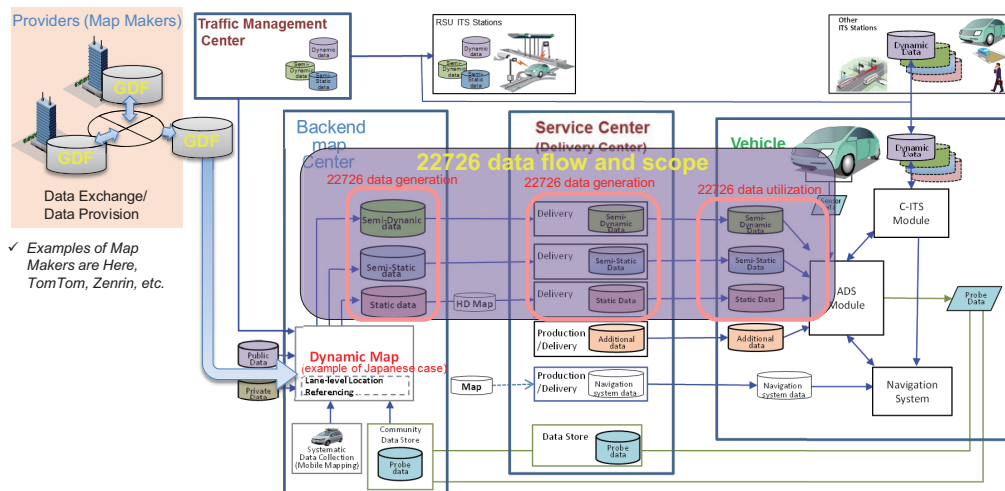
Providers (Map Makers)

GDF

GDF

GDF

Data Exchange/ Data Provision

✓ Examples of Map Makers are Here, TomTom, Zenrin, etc.

Traffic Management Center

Dynamic data

Semi-Dynamic data

Semi-Static data

RSU ITS Stations

Dynamic data

Semi-Dynamic data

Semi-Static data

Other ITS Stations

Dynamic Data

Backend map Center

Service Center (Delivery Center)

Vehicle

22726 data flow and scope

22726 data generation

22726 data generation

22726 data utilization

Semi-Dynamic data

Semi-Static data

Static data

HD Map

Delivery

Semi-Dynamic Data

Delivery

Semi-Static Data

Delivery

Static Data

Semi-Dynamic Data

Semi-Static Data

Static Data

Sensor data

Dynamic Data

C-ITS Module

ADS Module

Probe Data

Public Data

Private Data

Dynamic Map (example of Japanese case)

Lane-level Location Referencing

Production /Delivery

Additional data

Additional data

Map

Production /Delivery

Navigation system data

Navigation system data

Navigation System

Systematic Data Collection (Mobile Mapping)

Community Data Store

Probe data

Data Store

Probe data